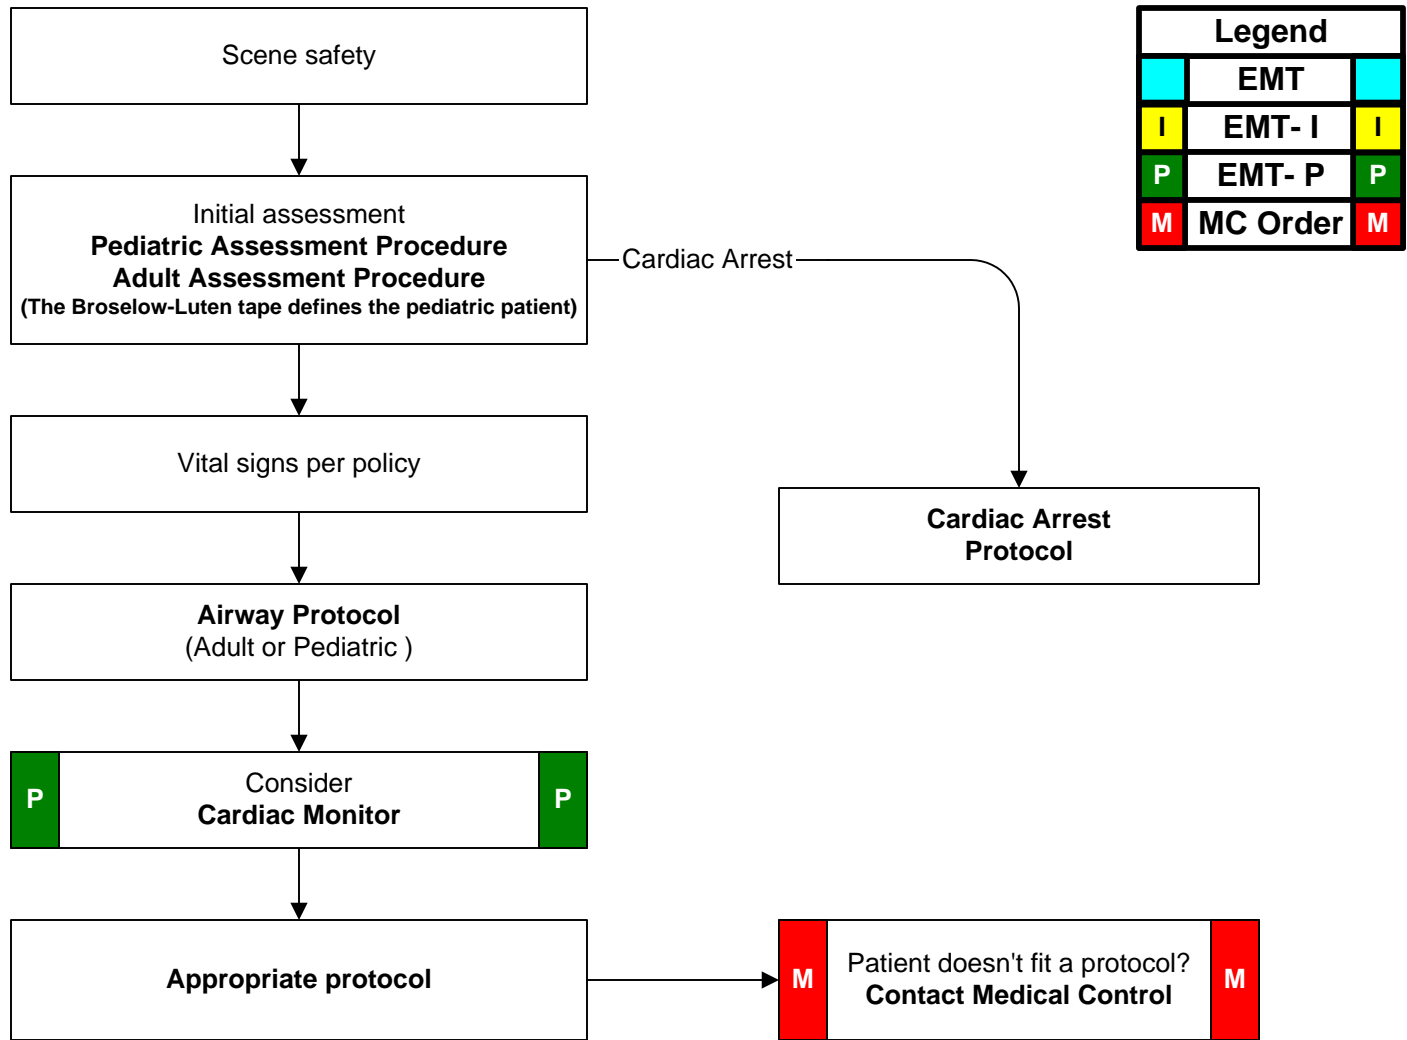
Scene safety

Initial assessment
**Pediatric Assessment Procedure**
**Adult Assessment Procedure**
**(The Broselow-Luten tape defines the pediatric patient)**

Cardiac Arrest

Vital signs per policy

**Cardiac Arrest Protocol**

**Airway Protocol**
(Adult or Pediatric )

P Consider **Cardiac Monitor** P

**Appropriate protocol**

M Patient doesn't fit a protocol? **Contact Medical Control** M

| Legend | | |
|---|---|---|
| | EMT | |
| I | EMT- I | I |
| P | EMT- P | P |
| M | MC Order | M |